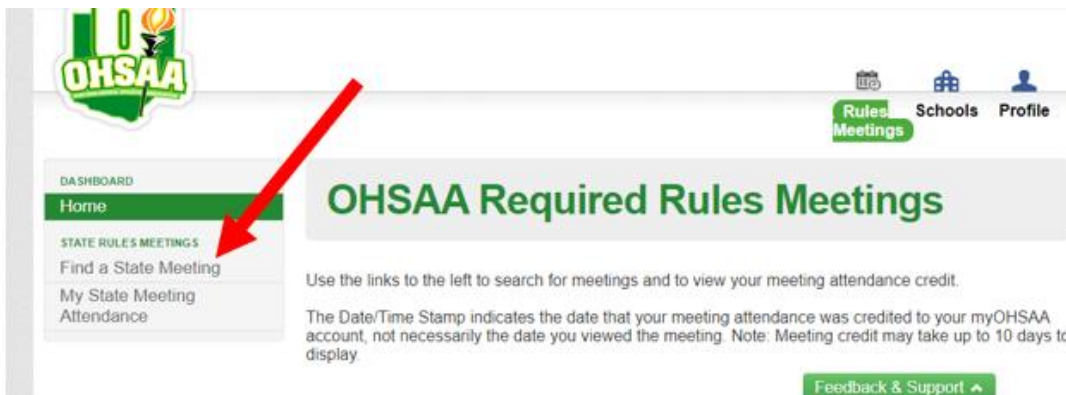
OHSAA

Rules Meetings
Schools
Profile

DASHBOARD
Home
STATE RULES MEETINGS
Find a State Meeting
My State Meeting Attendance

OHSAA Required Rules Meetings

Use the links to the left to search for meetings and to view your meeting attendance credit.

The Date/Time Stamp indicates the date that your meeting attendance was credited to your myOHSAA account, not necessarily the date you viewed the meeting. Note: Meeting credit may take up to 10 days to display.

Feedback & Support